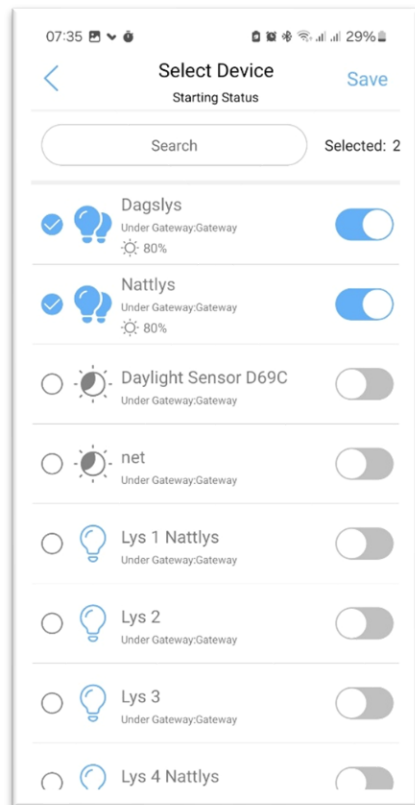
07:35 29%

<
Select Device
Starting Status
Save

Search
Selected: 2

Dagslys
Under Gateway:Gateway
80%

Nattlys
Under Gateway:Gateway
80%

Daylight Sensor D69C
Under Gateway:Gateway

net
Under Gateway:Gateway

Lys 1 Nattlys
Under Gateway:Gateway

Lys 2
Under Gateway:Gateway

Lys 3
Under Gateway:Gateway

Lys 4 Nattlys